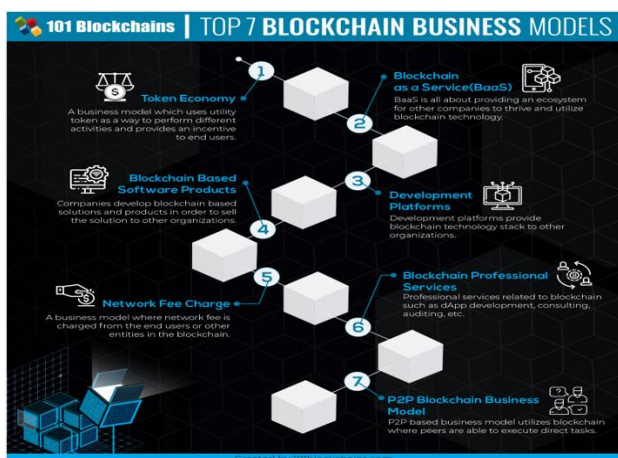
101 Blockchains | TOP 7 BLOCKCHAIN BUSINESS MODELS

1

Token Economy

A business model which uses utility token as a way to perform different activities and provides an incentive to end users.

2

Blockchain as a Service(BaaS)

BaaS is all about providing an ecosystem for other companies to thrive and utilize blockchain technology.

3

Blockchain Based Software Products

Companies develop blockchain based solutions and products in order to sell the solution to other organizations.

Development Platforms

Development platforms provide blockchain technology stack to other organizations.

4

5

Network Fee Charge

A business model where network fee is charged from the end users or other entities in the blockchain.

Blockchain Professional Services

Professional services related to blockchain such as dApp development, consulting, auditing, etc.

6

7

P2P Blockchain Business Model

P2P based business model utilizes blockchain where peers are able to execute direct tasks.

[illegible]